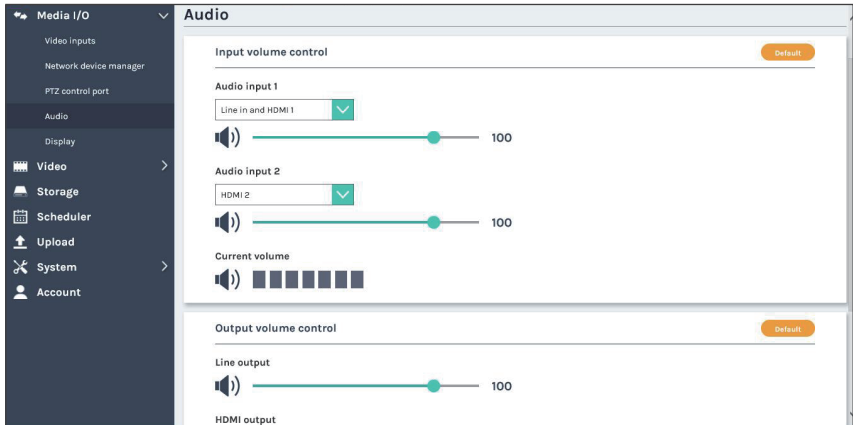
Media I/O
Video inputs
Network device manager
PTZ control port
Audio
Display
Video
Storage
Scheduler
Upload
System
Account

Audio

Input volume control
Default
Audio input 1
Line in and HDMI 1
100
Audio input 2
HDMI 2
100
Current volume

Output volume control
Default
Line output
100
HDMI output